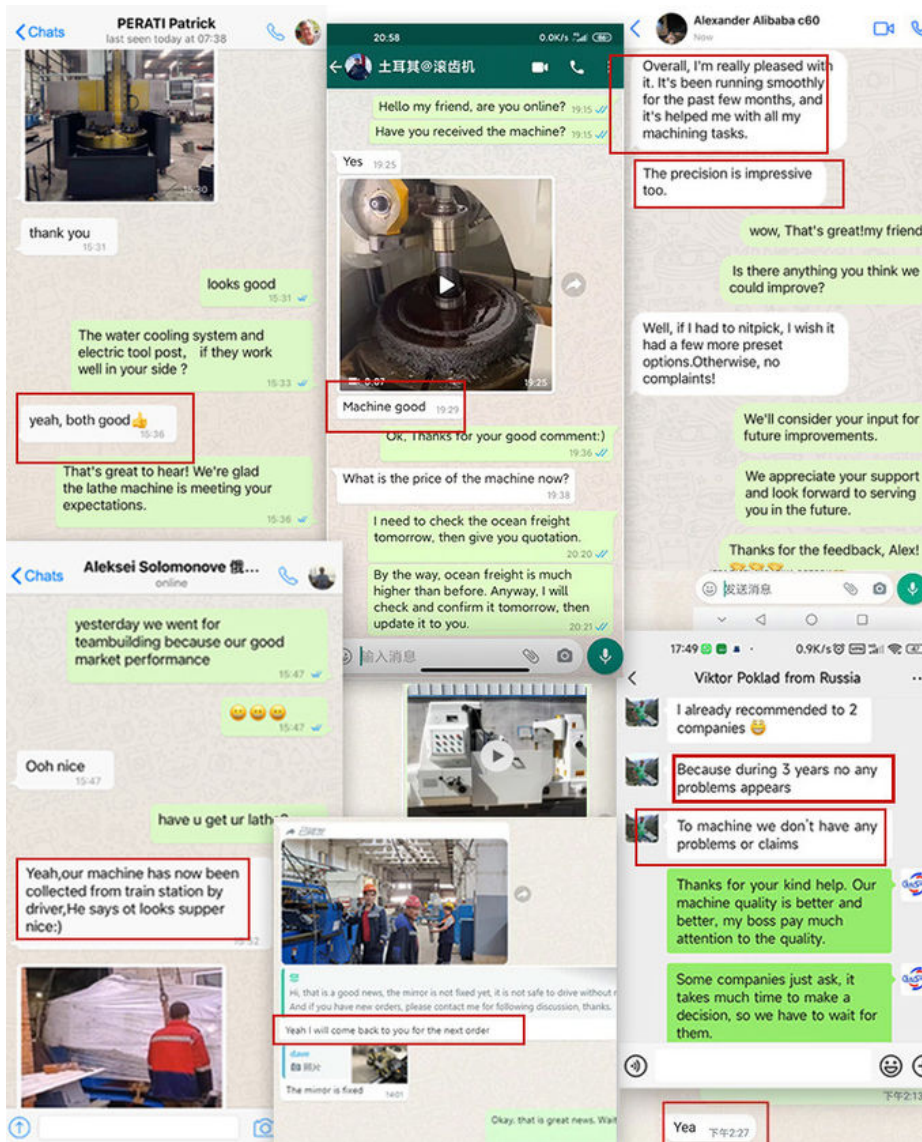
Chats
PERATI Patrick
last seen today at 07:38

15:30

thank you
15:31

looks good
15:31

The water cooling system and electric tool post, if they work well in your side ?
15:33

yeah, both good👍
15:36

That's great to hear! We're glad the lathe machine is meeting your expectations.
15:36

Chats
Aleksei Solomonove 俄...
online

yesterday we went for teambuilding because our good market performance
15:47

😄😄😄
15:47

Ooh nice
15:47

have u get ur lath?

Yeah,our machine has now been collected from train station by driver,He says ot looks supper nice:)

20:58 0.0K/s
土耳其@滚齿机

Hello my friend, are you online? 19:15
Have you received the machine? 19:15

Yes 19:25

19:25

Machine good 19:29

Ok, Thanks for your good comment:)
19:36

What is the price of the machine now?
19:38

I need to check the ocean freight tomorrow, then give you quotation.
20:20

By the way, ocean freight is much higher than before. Anyway, I will check and confirm it tomorrow, then update it to you.
20:21

输入消息

Hi, that is a good news, the mirror is not fixed yet, it is not safe to drive without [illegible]
And if you have new orders, please contact me for following discussion, thanks.

Yeah I will come back to you for the next order

dave
图片
The mirror is fixed
14:01

Okay, that is great news. Wait

Alexander Alibaba c60
Now

Overall, I'm really pleased with it. It's been running smoothly for the past few months, and it's helped me with all my machining tasks.

The precision is impressive too.

wow, That's great!my friend

Is there anything you think we could improve?

Well, if I had to nitpick, I wish it had a few more preset options.Otherwise, no complaints!

We'll consider your input for future improvements.

We appreciate your support and look forward to serving you in the future.

Thanks for the feedback, Alex!

发送消息

17:49 0.9K/s
Viktor Poklad from Russia

I already recommended to 2 companies 😄

Because during 3 years no any problems appears

To machine we don't have any problems or claims

Thanks for your kind help. Our machine quality is better and better, my boss pay much attention to the quality.

Some companies just ask, it takes much time to make a decision, so we have to wait for them.

下午2:13

Yea 下午2:27